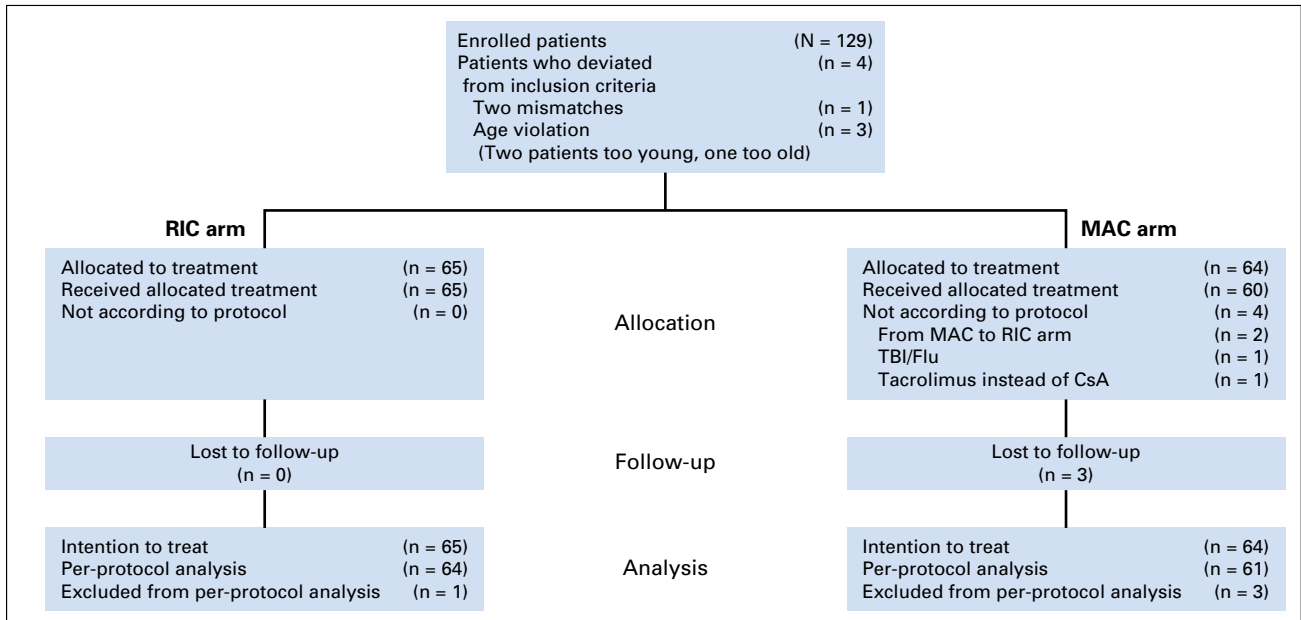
Enrolled patients (N = 129)
Patients who deviated from inclusion criteria (n = 4)
Two mismatches (n = 1)
Age violation (n = 3)
(Two patients too young, one too old)

RIC arm

Allocated to treatment (n = 65)
Received allocated treatment (n = 65)
Not according to protocol (n = 0)

MAC arm

Allocated to treatment (n = 64)
Received allocated treatment (n = 60)
Not according to protocol (n = 4)
From MAC to RIC arm (n = 2)
TBI/Flu (n = 1)
Tacrolimus instead of CsA (n = 1)

Allocation

Lost to follow-up
(n = 0)

Follow-up

Lost to follow-up
(n = 3)

Intention to treat (n = 65)
Per-protocol analysis (n = 64)
Excluded from per-protocol analysis (n = 1)

Analysis

Intention to treat (n = 64)
Per-protocol analysis (n = 61)
Excluded from per-protocol analysis (n = 3)